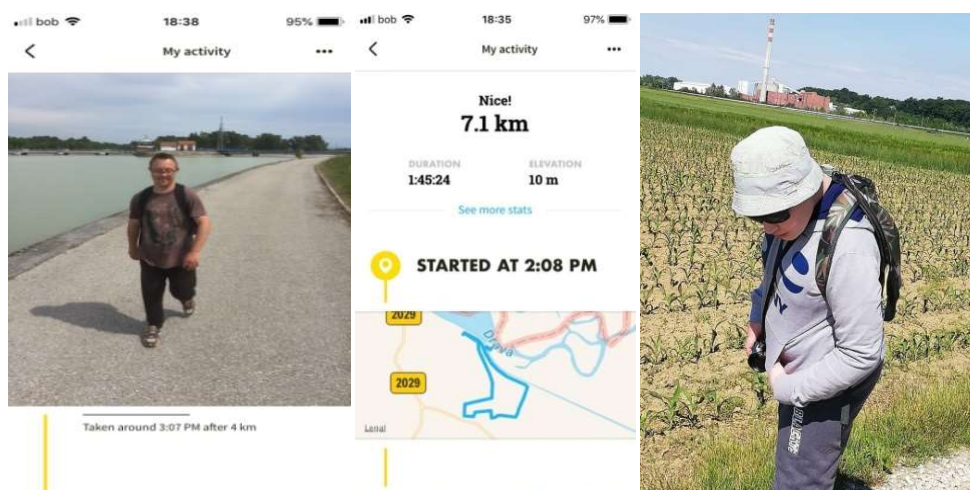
bob 18:38 95%
<
My activity
•••

Taken around 3:07 PM after 4 km

bob 18:35 97%
<
My activity
•••

Nice!
7.1 km

DURATION
1:45:24

ELEVATION
10 m

See more stats

STARTED AT 2:08 PM

2029
Drava
2029
Lenai